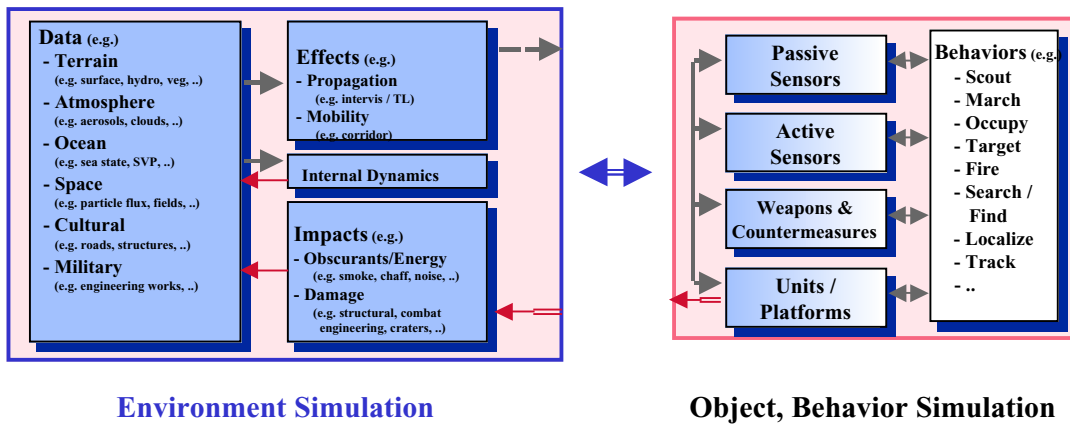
Data (e.g.)
- Terrain
(e.g. surface, hydro, veg, ..)
- Atmosphere
(e.g. aerosols, clouds, ..)
- Ocean
(e.g. sea state, SVP, ..)
- Space
(e.g. particle flux, fields, ..)
- Cultural
(e.g. roads, structures, ..)
- Military
(e.g. engineering works, ..)

Effects (e.g.)
- Propagation
(e.g. intervis / TL)
- Mobility
(e.g. corridor)

Internal Dynamics

Impacts (e.g.)
- Obscurants/Energy
(e.g. smoke, chaff, noise, ..)
- Damage
(e.g. structural, combat engineering, craters, ..)

Passive Sensors

Active Sensors

Weapons & Countermeasures

Units / Platforms

Behaviors (e.g.)
- Scout
- March
- Occupy
- Target
- Fire
- Search / Find
- Localize
- Track
- ..

Environment Simulation

Object, Behavior Simulation